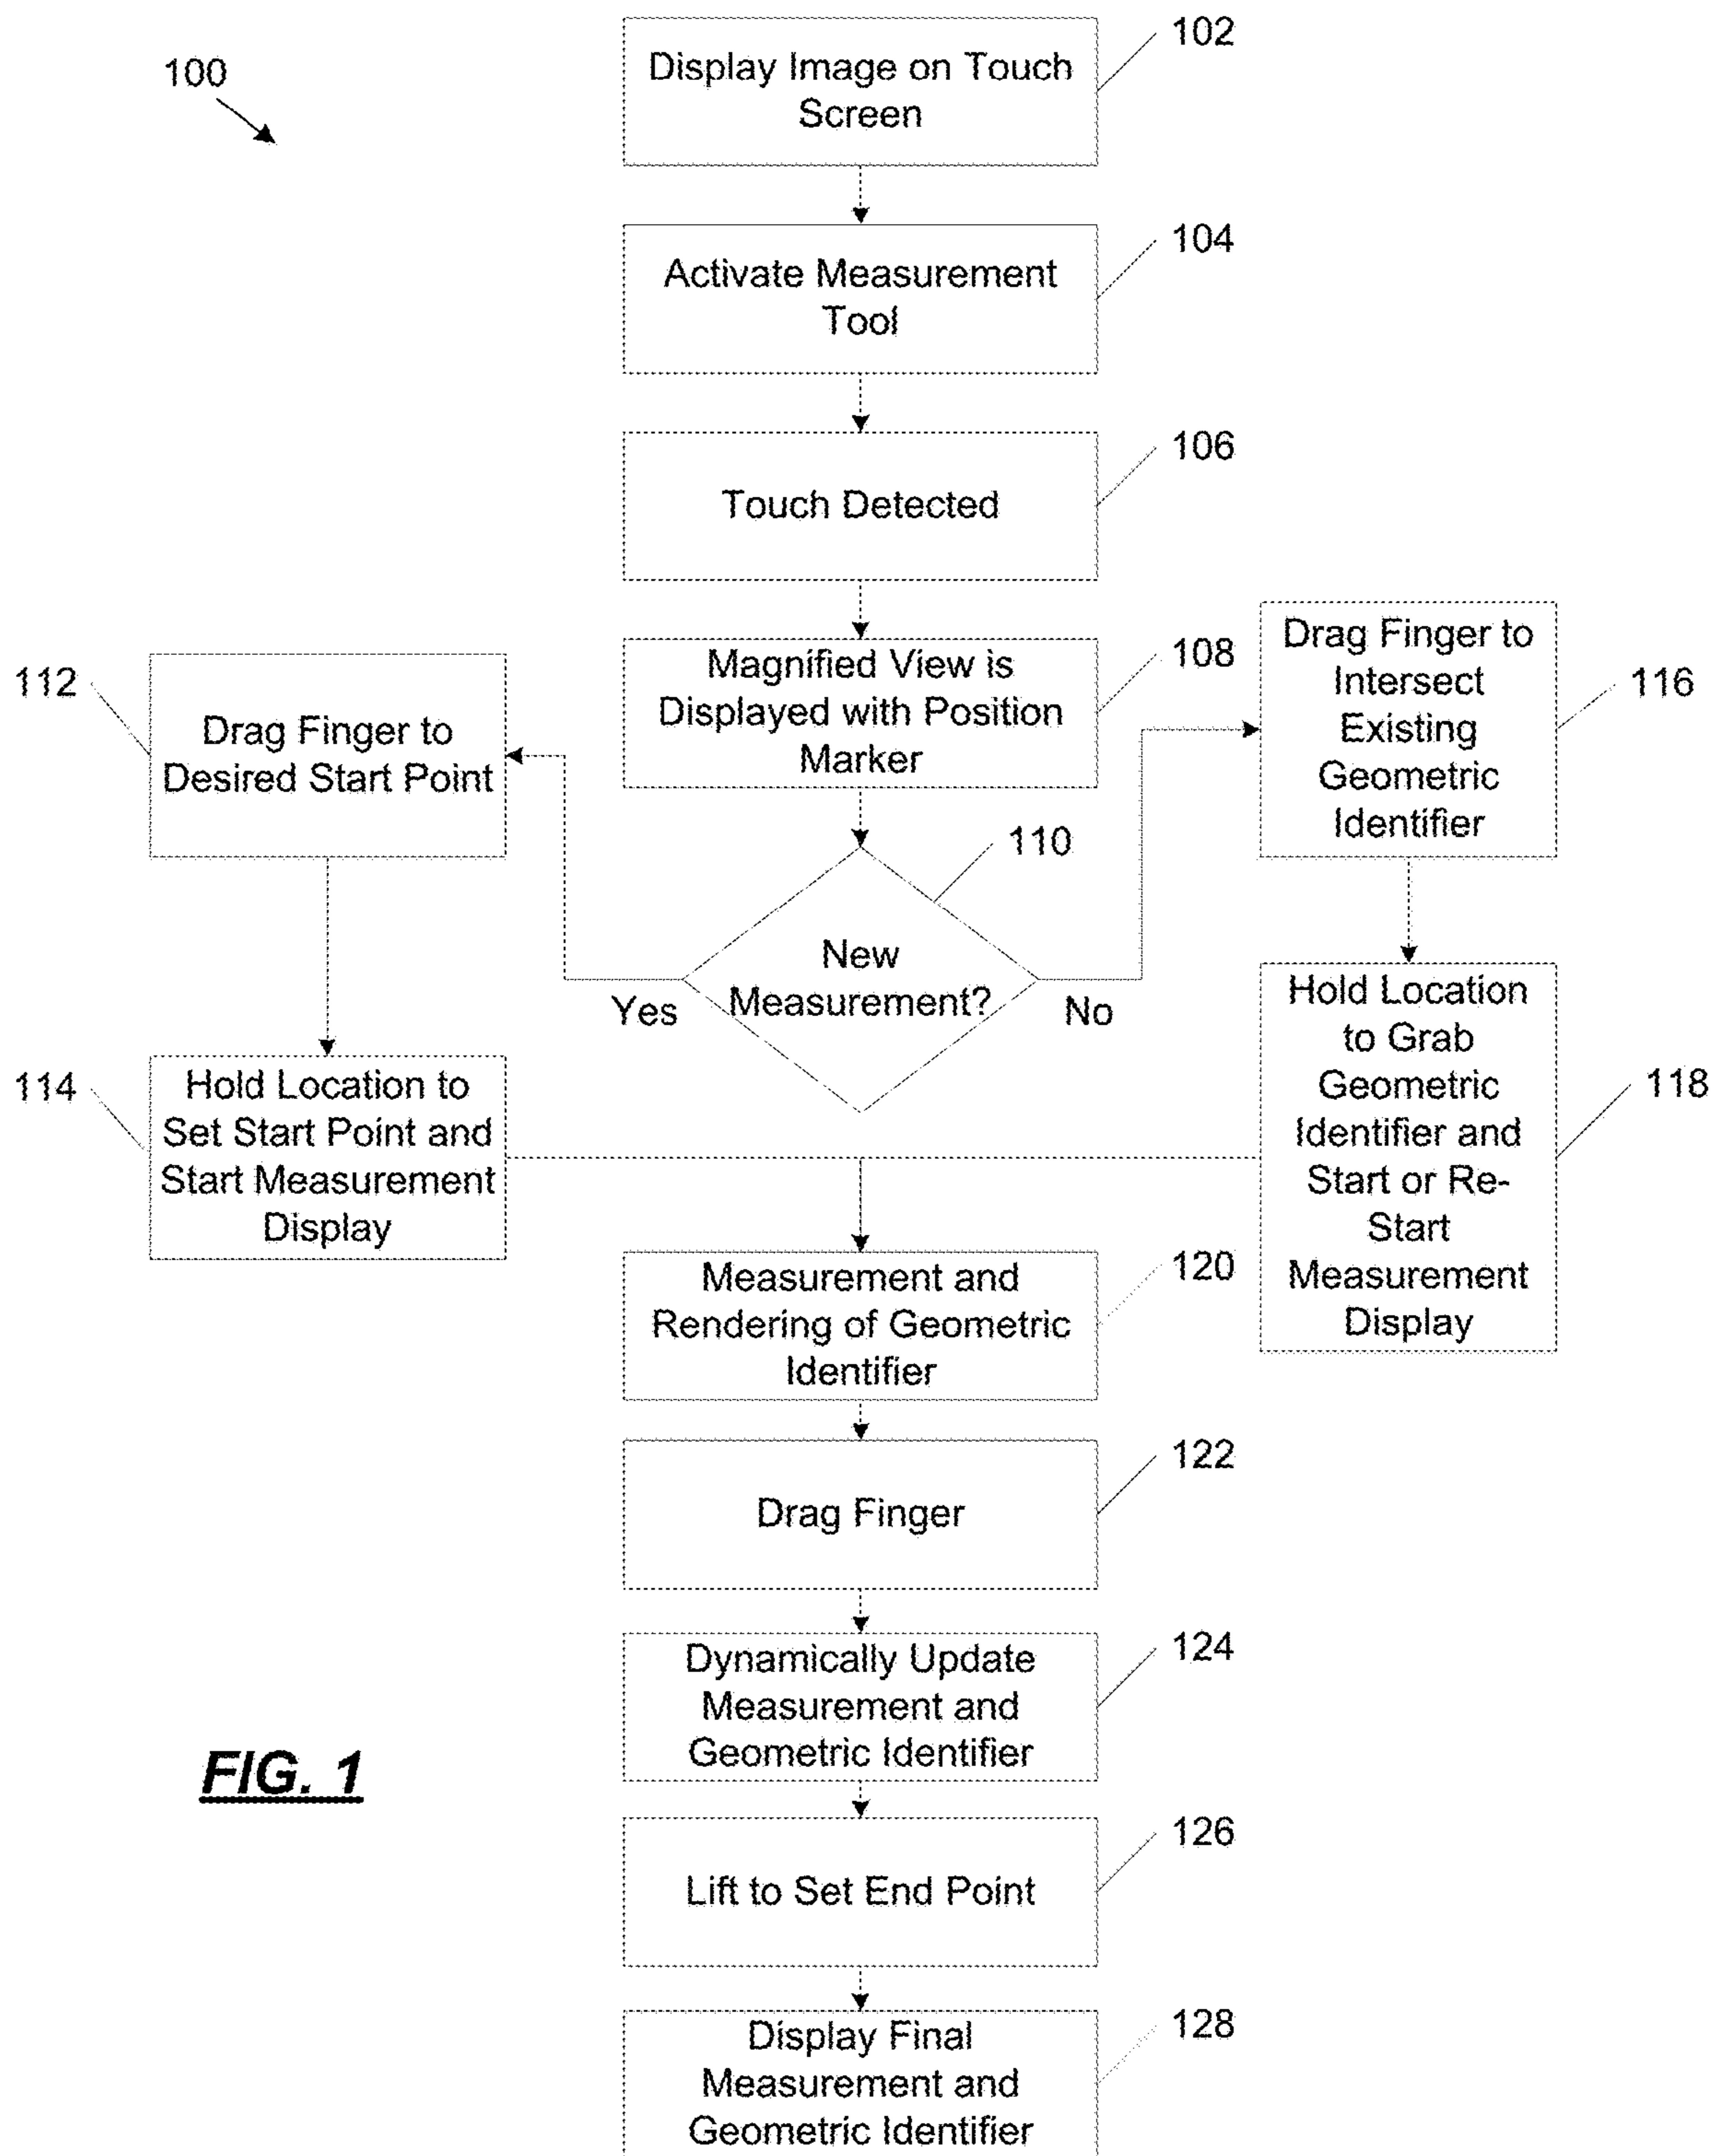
100

Display Image on Touch Screen

102

Activate Measurement Tool

104

Touch Detected

106

Magnified View is Displayed with Position Marker

108

112

Drag Finger to Desired Start Point

Drag Finger to Intersect Existing Geometric Identifier

116

110

New Measurement?

Yes

No

114

Hold Location to Set Start Point and Start Measurement Display

Hold Location to Grab Geometric Identifier and Start or Re-Start Measurement Display

118

Measurement and Rendering of Geometric Identifier

120

Drag Finger

122

Dynamically Update Measurement and Geometric Identifier

124

FIG. 1

Lift to Set End Point

126

Display Final Measurement and Geometric Identifier

128